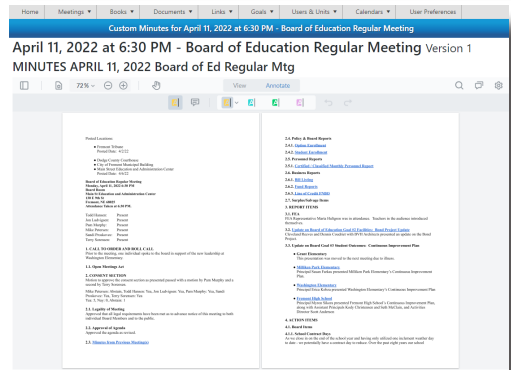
Home Meetings ▼ Books ▼ Documents ▼ Links ▼ Goals ▼ Users & Units ▼ Calendars ▼ User Preferences

Custom Minutes for April 11, 2022 at 6:30 PM - Board of Education Regular Meeting

April 11, 2022 at 6:30 PM - Board of Education Regular Meeting Version 1

MINUTES APRIL 11, 2022 Board of Ed Regular Mtg

72% View Annotate

Posted Locations:

• Fremont Tribune
Posted Date: 4/2/22

• Dodge County Courthouse
• City of Fremont Municipal Building
• Main Street Education and Administration Center
Posted Date: 4/6/22

Board of Education Regular Meeting
Monday, April 11, 2022 6:30 PM
Board Room
Main St Education and Administration Center
130 E 9th St
Fremont, NE 68025
Attendance Taken at 6:30 PM:

Todd Hansen: Present
Jim Ludvigsen: Present
Pam Murphy: Present
Mike Petersen: Present
Sandi Proskovec: Present
Terry Sorenson: Present

1. CALL TO ORDER AND ROLL CALL
Prior to the meeting, one individual spoke to the board in support of the new leadership at Washington Elementary.

1.1. Open Meetings Act

1.2. CONSENT MOTION
Motion to approve the consent actions as presented passed with a motion by Pam Murphy and a second by Terry Sorenson.

Mike Petersen: Abstain, Todd Hansen: Yea, Jim Ludvigsen: Yea, Pam Murphy: Yea, Sandi Proskovec: Yea, Terry Sorenson: Yea
Yea: 5, Nay: 0, Abstain: 1

1.2.1. Legality of Meeting
Approved that all legal requirements have been met as to advance notice of this meeting to both individual Board Members and to the public.

1.2.2. Approval of Agenda
Approved the agenda as revised.

1.2.3. Minutes from Previous Meeting(s)

2.4. Policy & Board Reports
2.4.1. Option Enrollment
2.4.2. Student Enrollment
2.5. Personnel Reports
2.5.1. Certified / Classified Monthly Personnel Report
2.6. Business Reports
2.6.1. Bill Listing
2.6.2. Fund Reports
2.6.3. Line of Credit (TMR)
2.7. Surplus/Salvage Items
3. REPORT ITEMS
3.1. FEA
FEA Representative Maria Hellgren was in attendance. Teachers in the audience introduced themselves.
3.2. Update on Board Goal #2 Facilities: Bond Project Update
Cleveland Reeves and Husain Loukili with DLR presented an update on the Bond Projects.
3.3. Update on Board Goal #3 Student Outcomes: Continuous Improvement Plan
• Grant Elementary
This presentation was moved to the next meeting due to illness.
• Milliken Park Elementary
Principal Nanae Parker presented Milliken Park Elementary's Continuous Improvement Plan.
• Washington Elementary
Principal Erica Erikson presented Washington Elementary's Continuous Improvement Plan
• Fremont High School
Principal Myron Moore presented Fremont High School's Continuous Improvement Plan, along with Assistant Principal Kody Christensen and Salt McClain, and Activities Director Scott Anderson
4. ACTION ITEMS
4.1. Board Items
4.1.1. School Contract Days
As we close in on the end of the school year and having only utilized one inclement weather day to date - we potentially have a contract day to reduce. Over the past eight years our school